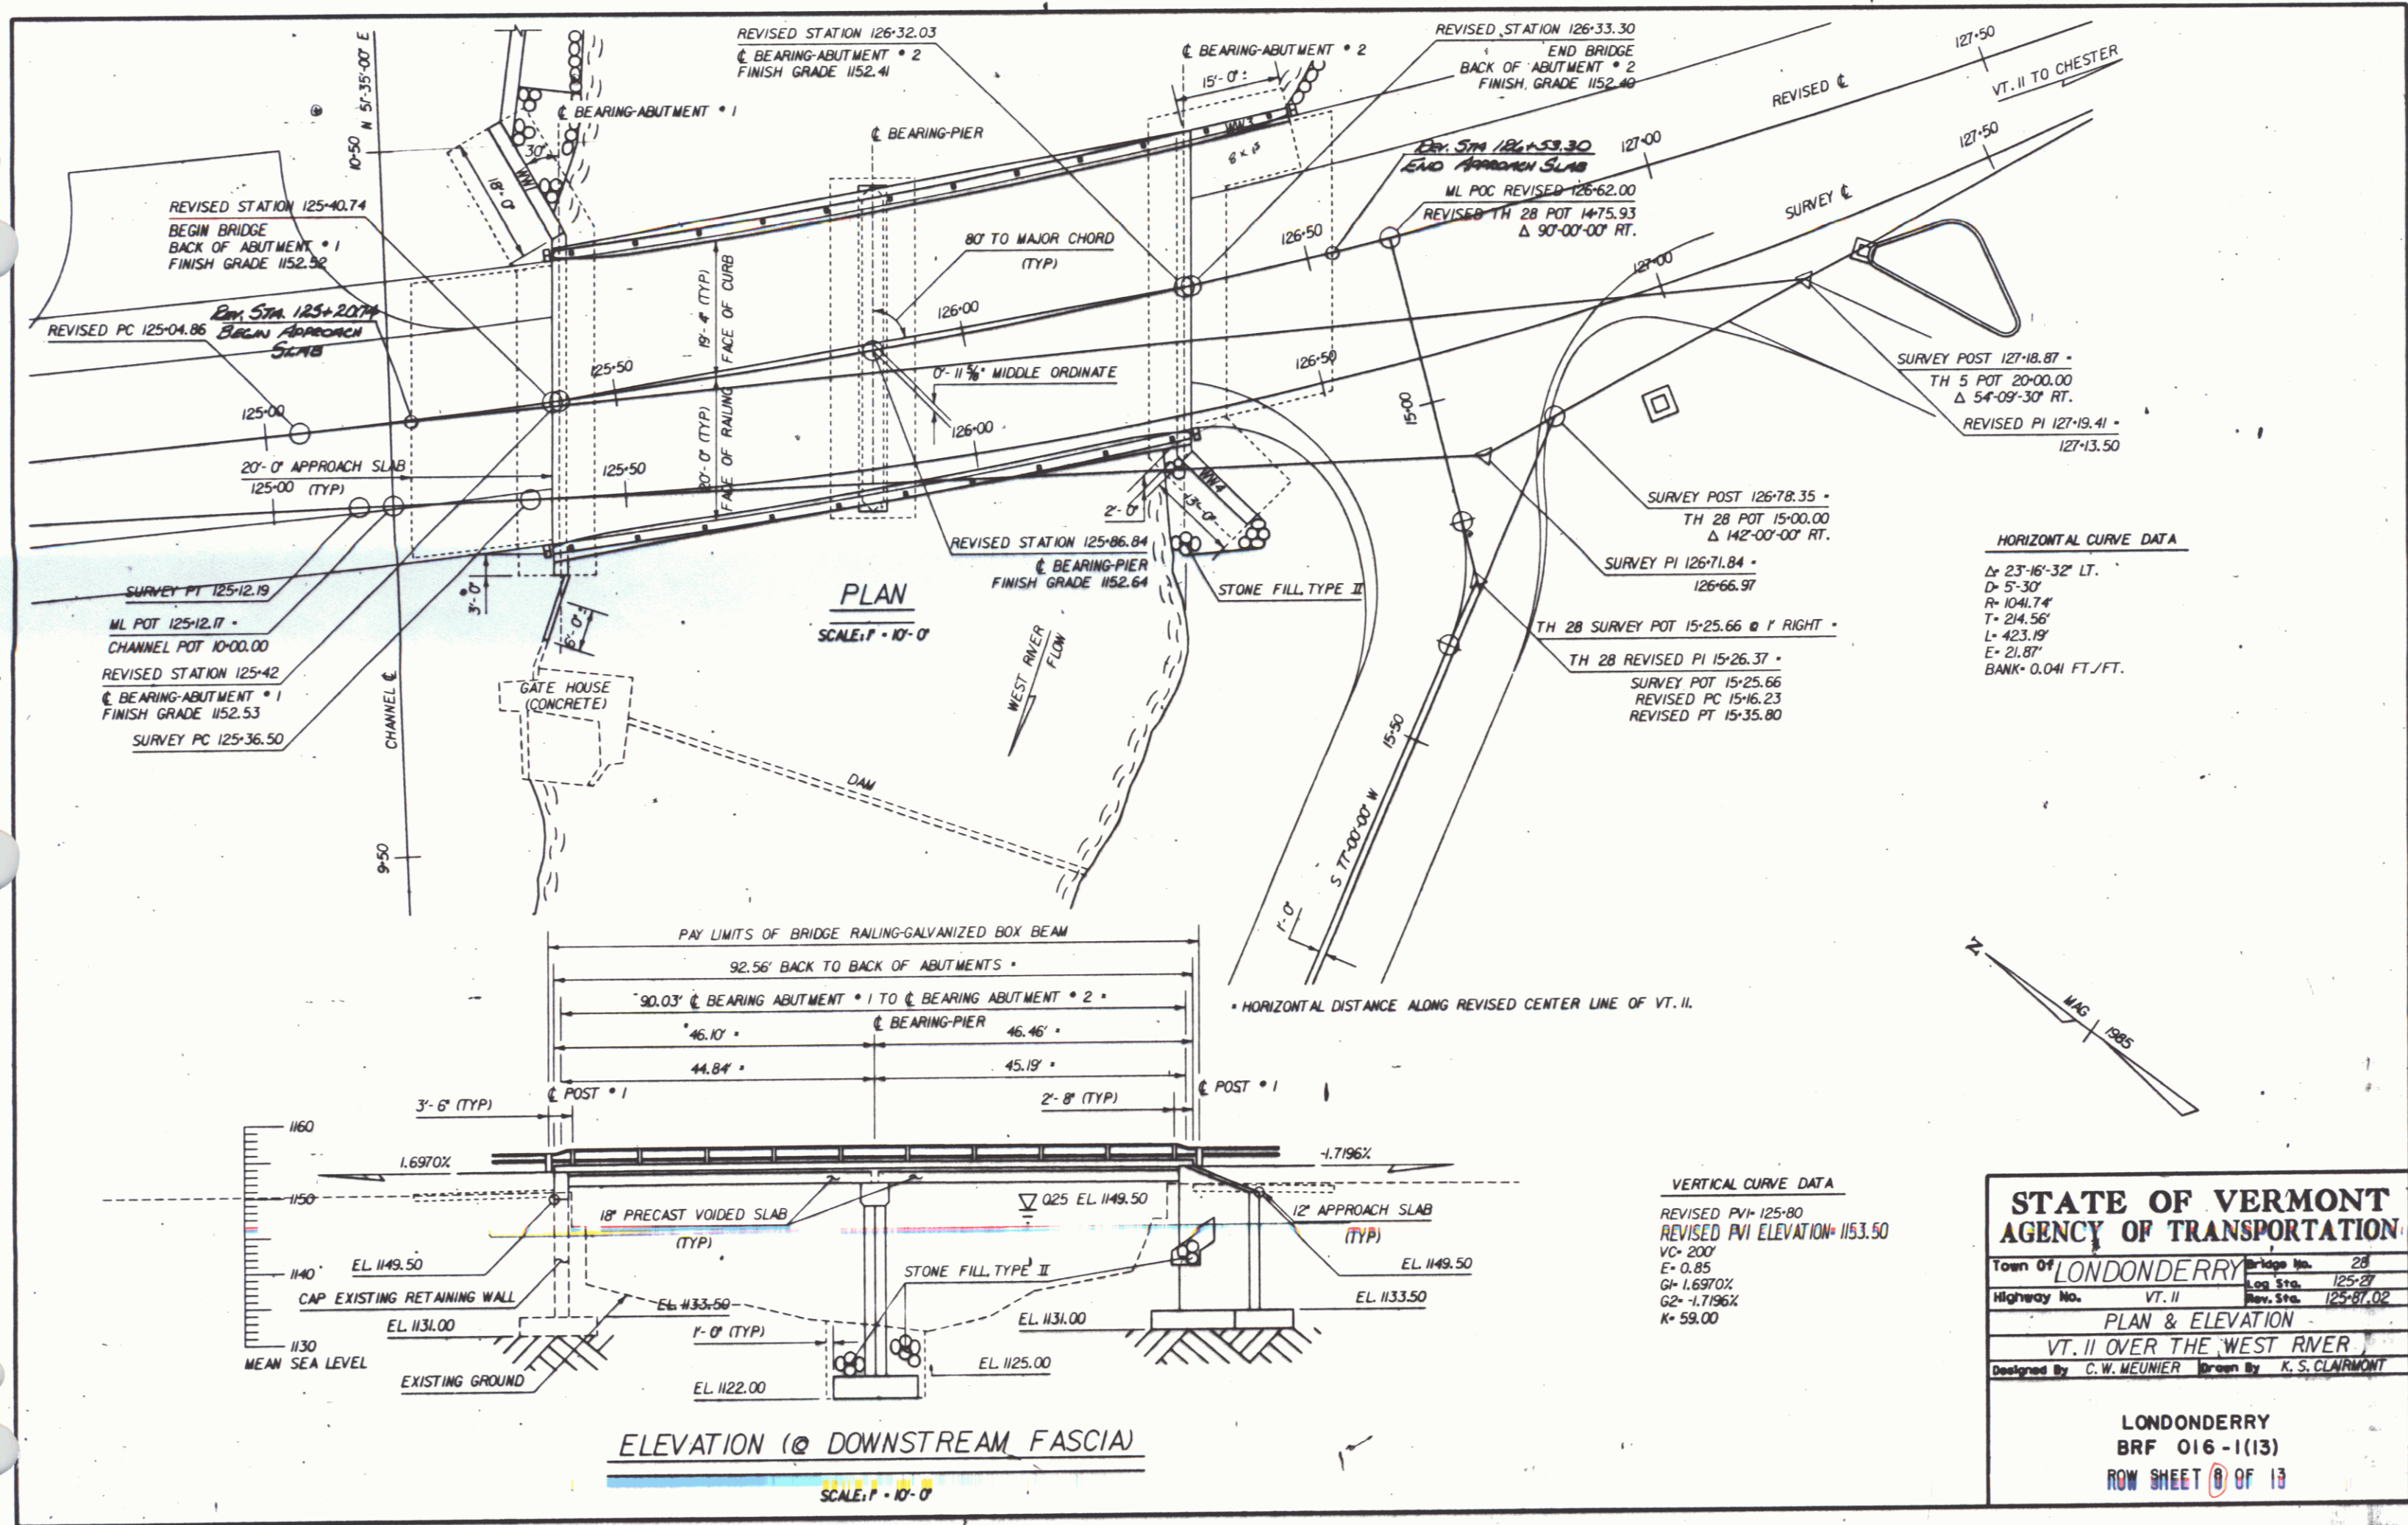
REVISED STATION 126+32.03
℄ BEARING-ABUTMENT • 2
FINISH GRADE 1152.41

℄ BEARING-ABUTMENT • 2

REVISED STATION 126+33.30
END BRIDGE
BACK OF ABUTMENT • 2
FINISH GRADE 1152.40

127+50
VT. 11 TO CHESTER
REVISED ℄

N 51°35'00" E
10+50

℄ BEARING-ABUTMENT • 1
℄ BEARING-PIER
15'-0"
WW3
8 x 15
30°
18'-0"
WW1

Rev. Sta. 126+53.30
End Approach Slab
ML POC REVISED 126+62.00
REVISED TH 28 POT 14+75.93
Δ 90°-00'-00" RT.
127+00
127+50
SURVEY ℄

REVISED STATION 125+40.74
BEGIN BRIDGE
BACK OF ABUTMENT • 1
FINISH GRADE 1152.52

80' TO MAJOR CHORD (TYP)
126+50
127+00

REVISED PC 125+04.86
Rev. Sta. 125+20.74
Begin Approach Slab

19'-4" (TYP)
FACE OF CURB
126+00
125+50
0'-11⅝" MIDDLE ORDINATE
20'-0" (TYP)
FACE OF RAILING
126+50
125+00
126+00
15+00

SURVEY POST 127+18.87 •
TH 5 POT 20+00.00
Δ 54°-09'-30" RT.
REVISED PI 127+19.41 •
127+13.50

20'-0" APPROACH SLAB
125+00 (TYP)
125+50
2'-0"
WW4
13'-0"

SURVEY POST 126+78.35 •
TH 28 POT 15+00.00
Δ 142°-00'-00" RT.

HORIZONTAL CURVE DATA
Δ= 23°-16'-32" LT.
D= 5°-30'
R= 1041.74'
T= 214.56'
L= 423.19'
E= 21.87'
BANK= 0.041 FT./FT.

REVISED STATION 125+86.84
℄ BEARING-PIER
FINISH GRADE 1152.64

SURVEY PI 126+71.84 •
126+66.97

SURVEY PI 125+12.19
ML POT 125+12.17 •
CHANNEL POT 10+00.00
REVISED STATION 125+42
℄ BEARING-ABUTMENT • 1
FINISH GRADE 1152.53
SURVEY PC 125+36.50

3'-0"
5'-0"
PLAN
SCALE: 1" = 10'-0"
STONE FILL TYPE II

TH 28 SURVEY POT 15+25.66 @ 1' RIGHT •
TH 28 REVISED PI 15+26.37 •
SURVEY POT 15+25.66
REVISED PC 15+16.23
REVISED PT 15+35.80

GATE HOUSE (CONCRETE)
CHANNEL ℄
WEST RIVER FLOW
DAM
15+50
S 77°-00'-00" W
9+50
1'-0"

PAY LIMITS OF BRIDGE RAILING-GALVANIZED BOX BEAM
92.56' BACK TO BACK OF ABUTMENTS •
90.03' ℄ BEARING ABUTMENT • 1 TO ℄ BEARING ABUTMENT • 2 •
℄ BEARING-PIER
46.10' •
46.46' •
44.84' •
45.19' •
• HORIZONTAL DISTANCE ALONG REVISED CENTER LINE OF VT. 11.

N
MAG. 1985

3'-6" (TYP)
℄ POST • 1
2'-8" (TYP)
℄ POST • 1
1160
1.6970%
-1.7196%
1150
Q25 EL. 1149.50
18" PRECAST VOIDED SLAB (TYP)
12" APPROACH SLAB (TYP)
1140
EL. 1149.50
EL. 1149.50
CAP EXISTING RETAINING WALL
STONE FILL TYPE II
EL. 1133.50
EL. 1133.50
EL. 1131.00
1'-0" (TYP)
EL. 1131.00
1130
MEAN SEA LEVEL
EL. 1125.00
EXISTING GROUND
EL. 1122.00

VERTICAL CURVE DATA
REVISED PVI= 125+80
REVISED PVI ELEVATION= 1153.50
VC= 200'
E= 0.85
G1= 1.6970%
G2= -1.7196%
K= 59.00

ELEVATION (@ DOWNSTREAM FASCIA)
SCALE: 1" = 10'-0"

STATE OF VERMONT
AGENCY OF TRANSPORTATION
Town Of LONDONDERRY
Bridge No. 28
Log Sta. 125+27
Highway No. VT. 11
Rev. Sta. 125+87.02
PLAN & ELEVATION
VT. 11 OVER THE WEST RIVER
Designed By C. W. MEUNIER
Drawn By K. S. CLAIRMONT

LONDONDERRY
BRF 016-1(13)
ROW SHEET 8 OF 13